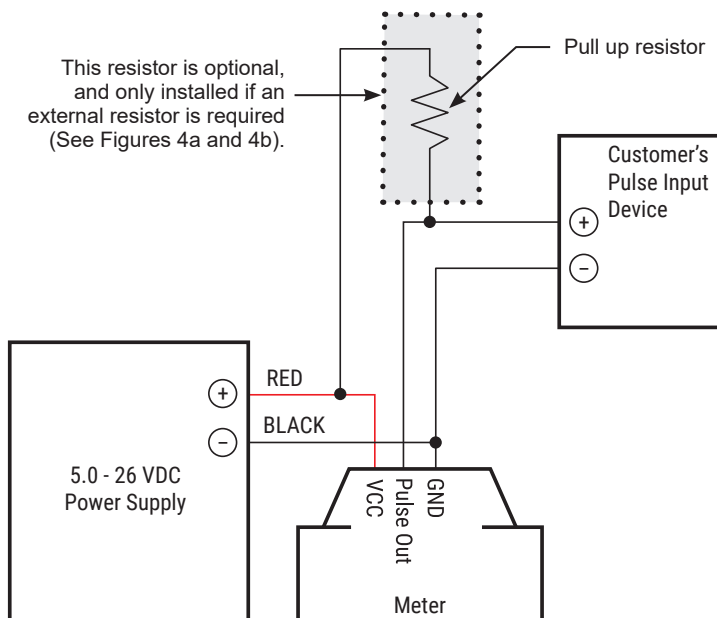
This resistor is optional, and only installed if an external resistor is required (See Figures 4a and 4b).

Pull up resistor

Customer's Pulse Input Device

+

−

+

−

RED

BLACK

5.0 - 26 VDC Power Supply

VCC

Pulse Out

GND

Meter